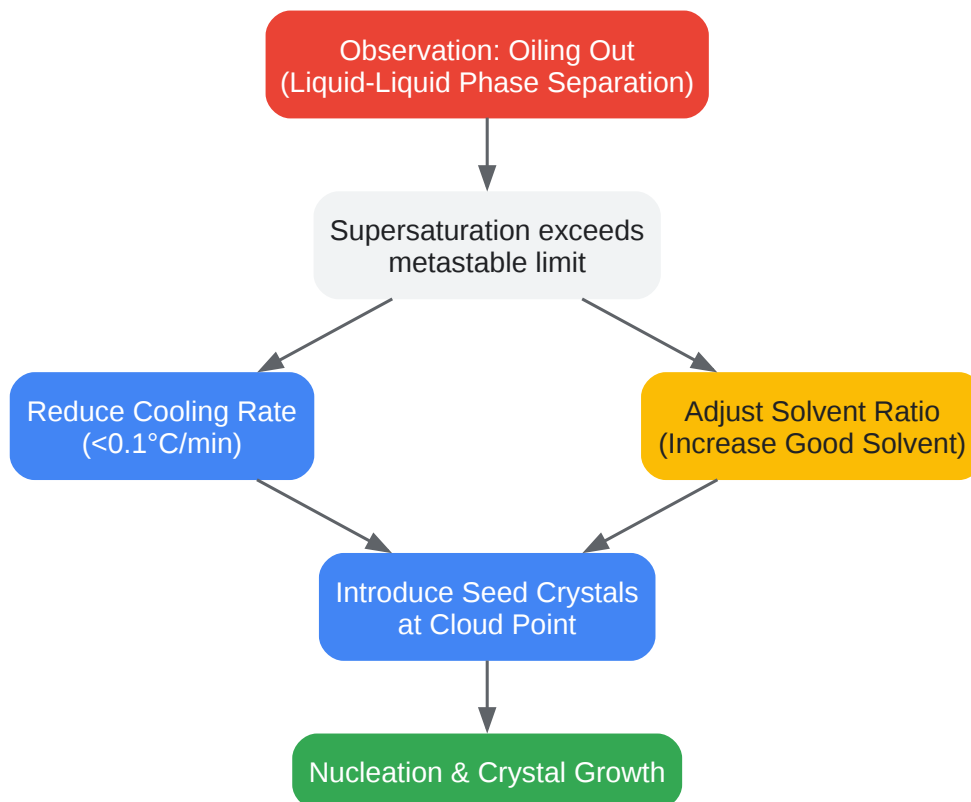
Observation: Oiling Out
(Liquid-Liquid Phase Separation)

Supersaturation exceeds metastable limit

Reduce Cooling Rate
(<0.1°C/min)

Adjust Solvent Ratio
(Increase Good Solvent)

Introduce Seed Crystals at Cloud Point

Nucleation & Crystal Growth